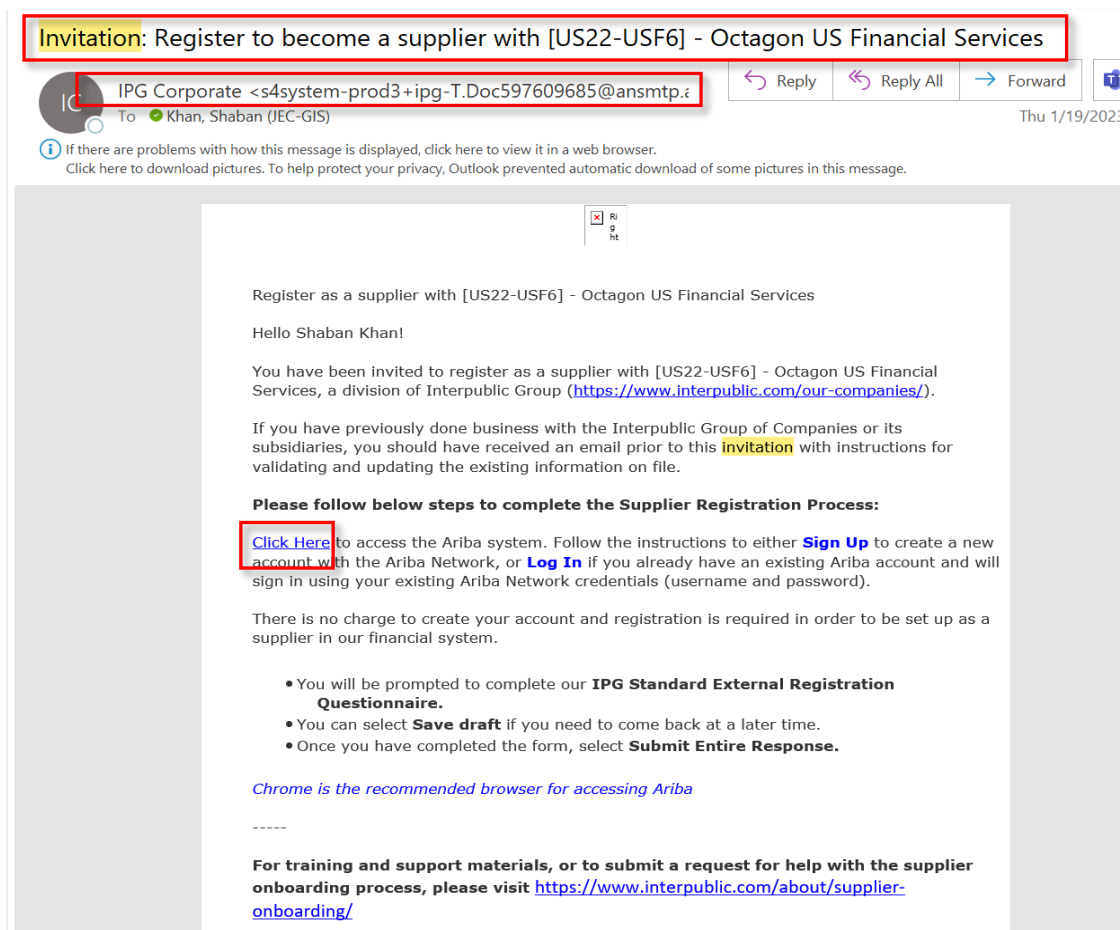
Invitation: Register to become a supplier with [US22-USF6] - Octagon US Financial Services

IC IPG Corporate <s4system-prod3+ipg-T.Doc597609685@ansmtp.a
To Khan, Shaban (JEC-GIS)

Reply Reply All Forward

Thu 1/19/2023

If there are problems with how this message is displayed, click here to view it in a web browser.
Click here to download pictures. To help protect your privacy, Outlook prevented automatic download of some pictures in this message.

Right

Register as a supplier with [US22-USF6] - Octagon US Financial Services

Hello Shaban Khan!

You have been invited to register as a supplier with [US22-USF6] - Octagon US Financial Services, a division of Interpublic Group (https://www.interpublic.com/our-companies/).

If you have previously done business with the Interpublic Group of Companies or its subsidiaries, you should have received an email prior to this invitation with instructions for validating and updating the existing information on file.

Please follow below steps to complete the Supplier Registration Process:

Click Here to access the Ariba system. Follow the instructions to either Sign Up to create a new account with the Ariba Network, or Log In if you already have an existing Ariba account and will sign in using your existing Ariba Network credentials (username and password).

There is no charge to create your account and registration is required in order to be set up as a supplier in our financial system.

• You will be prompted to complete our IPG Standard External Registration Questionnaire.
• You can select Save draft if you need to come back at a later time.
• Once you have completed the form, select Submit Entire Response.

Chrome is the recommended browser for accessing Ariba

-----

For training and support materials, or to submit a request for help with the supplier onboarding process, please visit https://www.interpublic.com/about/supplier-onboarding/